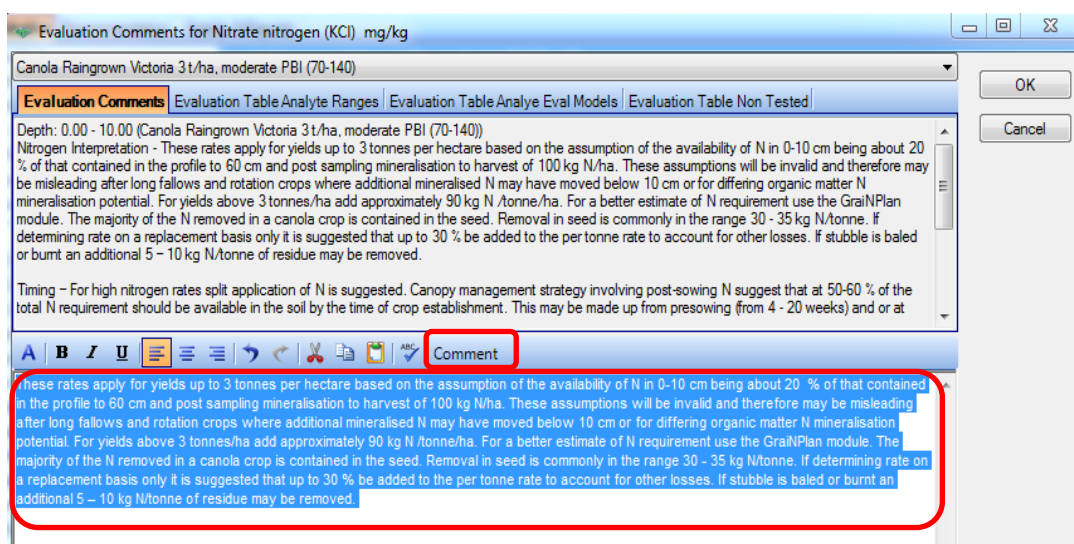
Evaluation Comments for Nitrate nitrogen (KCl) mg/kg

Canola Raingrown Victoria 3 t/ha, moderate PBI (70-140)

OK

Cancel

Evaluation Comments | Evaluation Table Analyte Ranges | Evaluation Table Analye Eval Models | Evaluation Table Non Tested

Depth: 0.00 - 10.00 (Canola Raingrown Victoria 3 t/ha, moderate PBI (70-140))
Nitrogen Interpretation - These rates apply for yields up to 3 tonnes per hectare based on the assumption of the availability of N in 0-10 cm being about 20 % of that contained in the profile to 60 cm and post sampling mineralisation to harvest of 100 kg N/ha. These assumptions will be invalid and therefore may be misleading after long fallows and rotation crops where additional mineralised N may have moved below 10 cm or for differing organic matter N mineralisation potential. For yields above 3 tonnes/ha add approximately 90 kg N /tonne/ha. For a better estimate of N requirement use the GraiNPlan module. The majority of the N removed in a canola crop is contained in the seed. Removal in seed is commonly in the range 30 - 35 kg N/tonne. If determining rate on a replacement basis only it is suggested that up to 30 % be added to the per tonne rate to account for other losses. If stubble is baled or burnt an additional 5 – 10 kg N/tonne of residue may be removed.

Timing – For high nitrogen rates split application of N is suggested. Canopy management strategy involving post-sowing N suggest that at 50-60 % of the total N requirement should be available in the soil by the time of crop establishment. This may be made up from presowing (from 4 - 20 weeks) and or at

Comment

These rates apply for yields up to 3 tonnes per hectare based on the assumption of the availability of N in 0-10 cm being about 20 % of that contained in the profile to 60 cm and post sampling mineralisation to harvest of 100 kg N/ha. These assumptions will be invalid and therefore may be misleading after long fallows and rotation crops where additional mineralised N may have moved below 10 cm or for differing organic matter N mineralisation potential. For yields above 3 tonnes/ha add approximately 90 kg N /tonne/ha. For a better estimate of N requirement use the GraiNPlan module. The majority of the N removed in a canola crop is contained in the seed. Removal in seed is commonly in the range 30 - 35 kg N/tonne. If determining rate on a replacement basis only it is suggested that up to 30 % be added to the per tonne rate to account for other losses. If stubble is baled or burnt an additional 5 – 10 kg N/tonne of residue may be removed.